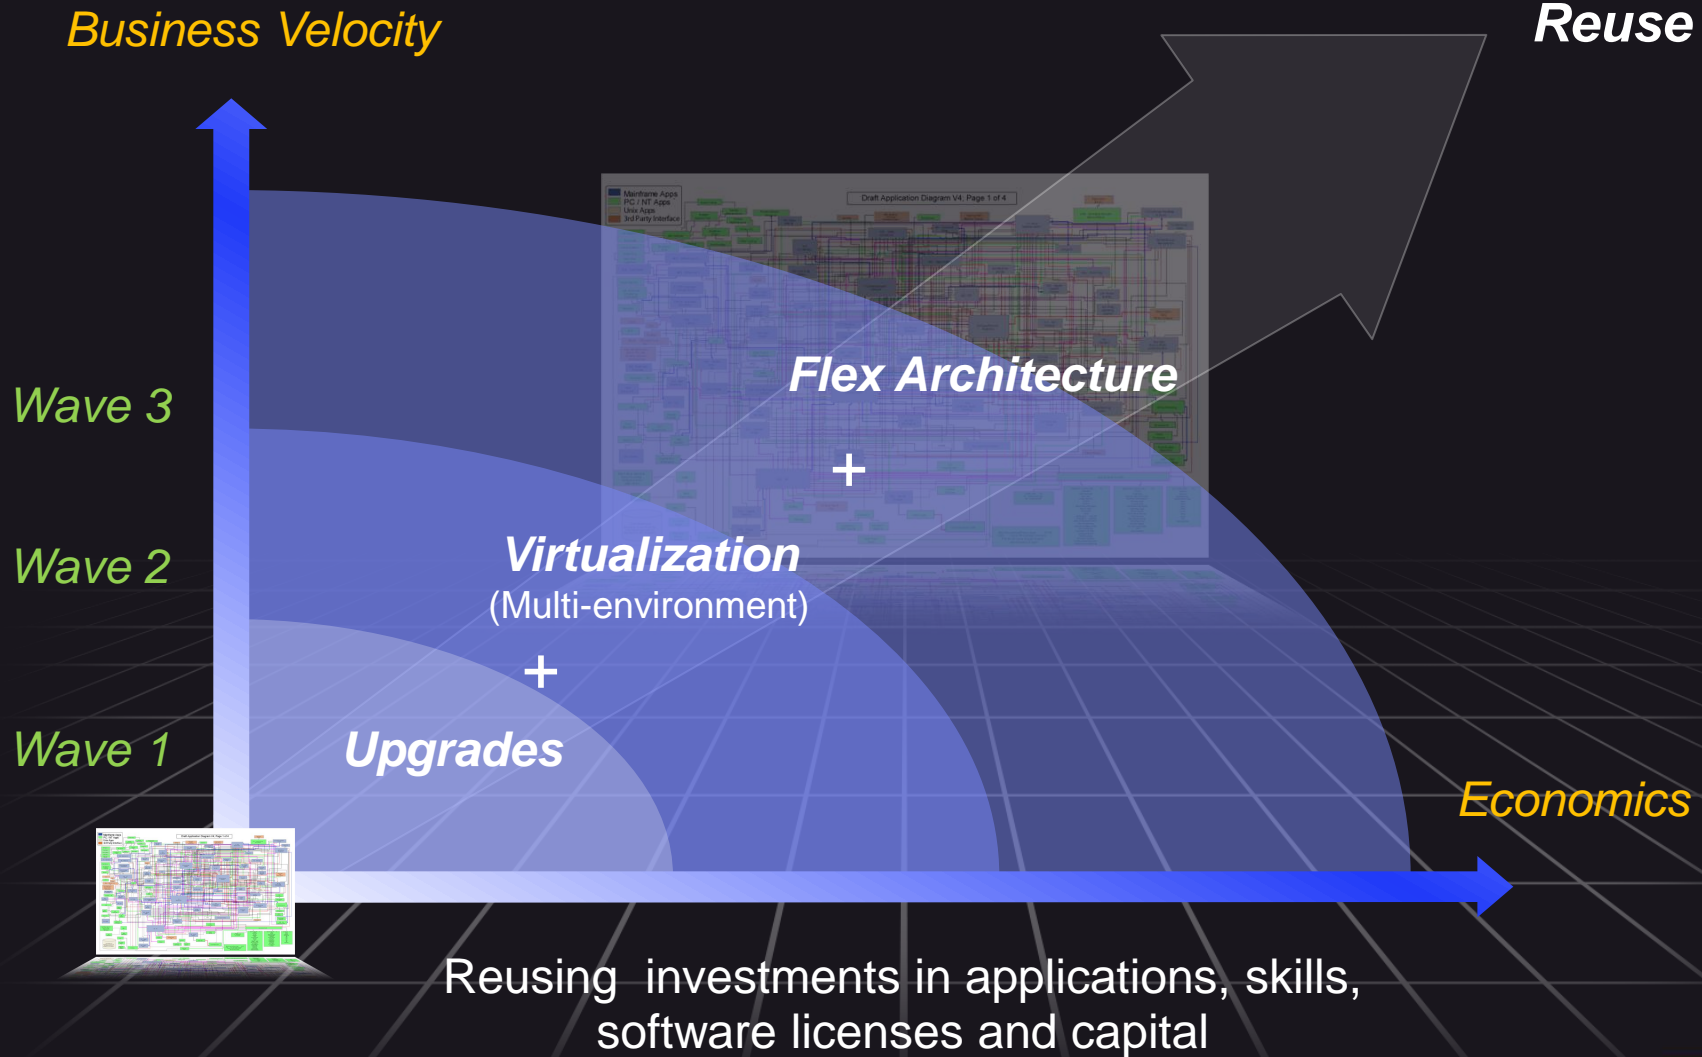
Business Velocity

Reuse

Draft Application Diagram V4, Page 1 of 4

Mainframe Apps
PC / NT Apps
Unix Apps
3rd Party Interface

Wave 3

Wave 2

Wave 1

Flex Architecture

+

Virtualization
(Multi-environment)

+

Upgrades

Economics

Reusing investments in applications, skills, software licenses and capital